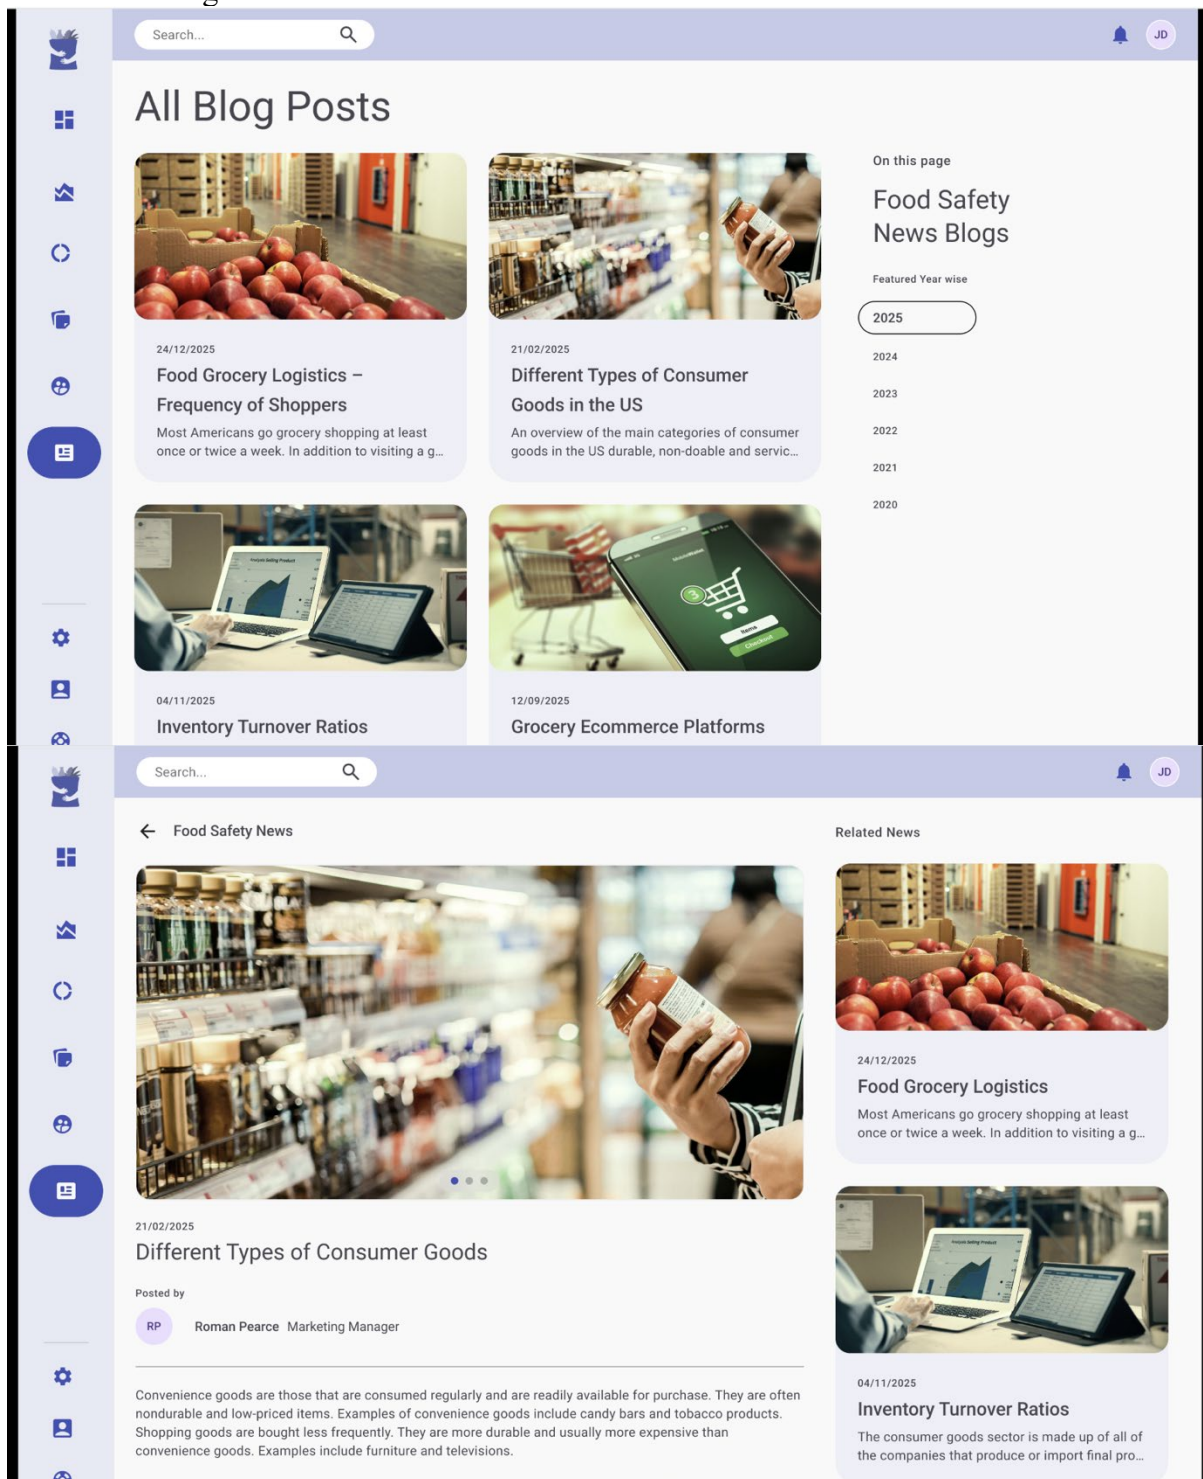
Search...

JD

All Blog Posts

24/12/2025

Food Grocery Logistics – Frequency of Shoppers

Most Americans go grocery shopping at least once or twice a week. In addition to visiting a g...

21/02/2025

Different Types of Consumer Goods in the US

An overview of the main categories of consumer goods in the US durable, non-doable and servic...

04/11/2025

Inventory Turnover Ratios

12/09/2025

Grocery Ecommerce Platforms

On this page

Food Safety News Blogs

Featured Year wise

2025

2024

2023

2022

2021

2020

Search...

JD

Food Safety News

21/02/2025

Different Types of Consumer Goods

Posted by

RP

Roman Pearce Marketing Manager

Convenience goods are those that are consumed regularly and are readily available for purchase. They are often nondurable and low-priced items. Examples of convenience goods include candy bars and tobacco products. Shopping goods are bought less frequently. They are more durable and usually more expensive than convenience goods. Examples include furniture and televisions.

Related News

24/12/2025

Food Grocery Logistics

Most Americans go grocery shopping at least once or twice a week. In addition to visiting a g...

04/11/2025

Inventory Turnover Ratios

The consumer goods sector is made up of all of the companies that produce or import final pro...